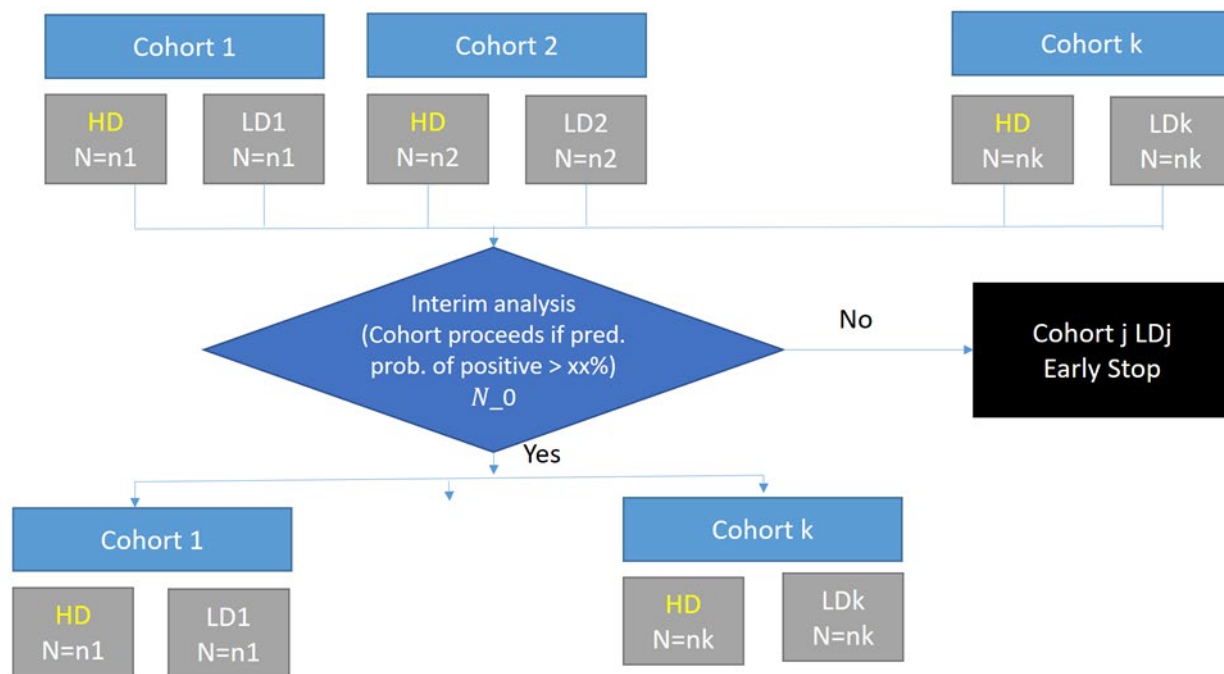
Cohort 1

HD
N=n1

LD1
N=n1

Cohort 2

HD
N=n2

LD2
N=n2

Cohort k

HD
N=nk

LDk
N=nk

Interim analysis
(Cohort proceeds if pred. prob. of positive > xx%)
$N\_0$

No

Cohort j LDj
Early Stop

Yes

Cohort 1

HD
N=n1

LD1
N=n1

Cohort k

HD
N=nk

LDk
N=nk